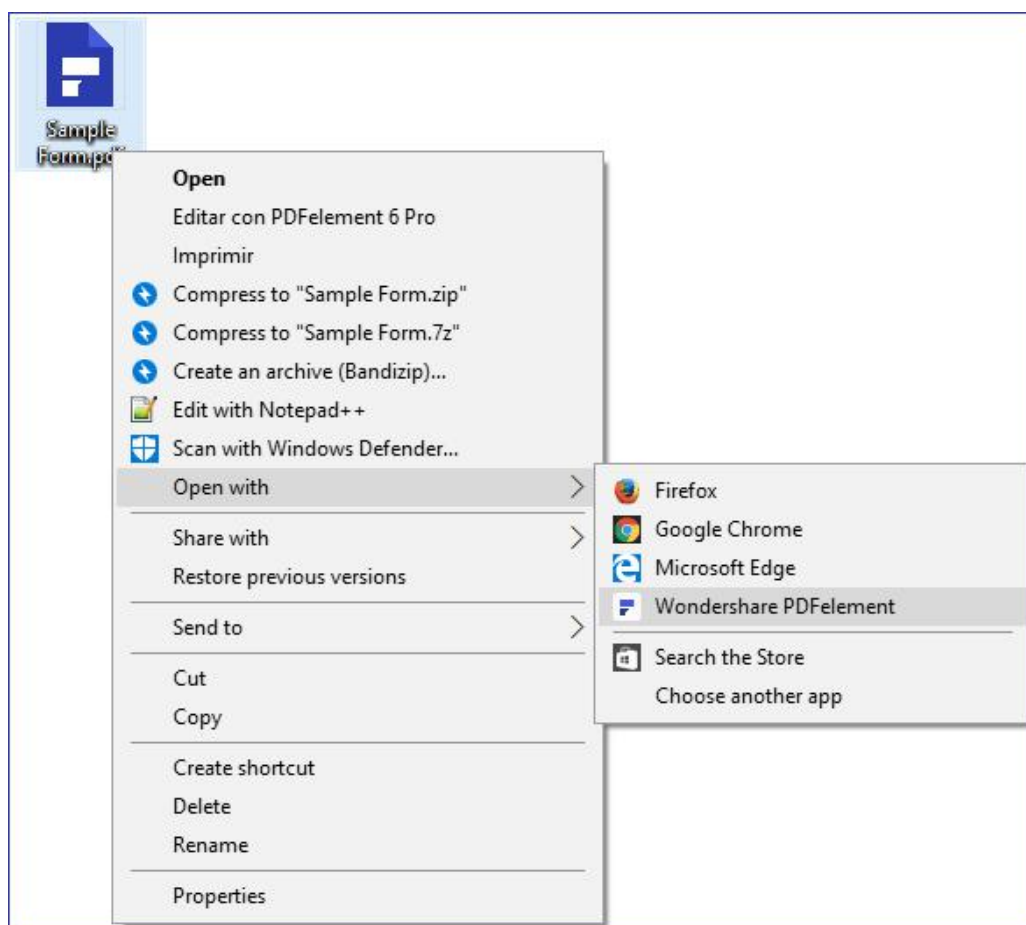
Sample Form.pdf

Open
Editar con PDFelement 6 Pro
Imprimir
Compress to "Sample Form.zip"
Compress to "Sample Form.7z"
Create an archive (Bandizip)...
Edit with Notepad++
Scan with Windows Defender...
Open with
Share with
Restore previous versions
Send to
Cut
Copy
Create shortcut
Delete
Rename
Properties

Firefox
Google Chrome
Microsoft Edge
Wondershare PDFelement
Search the Store
Choose another app